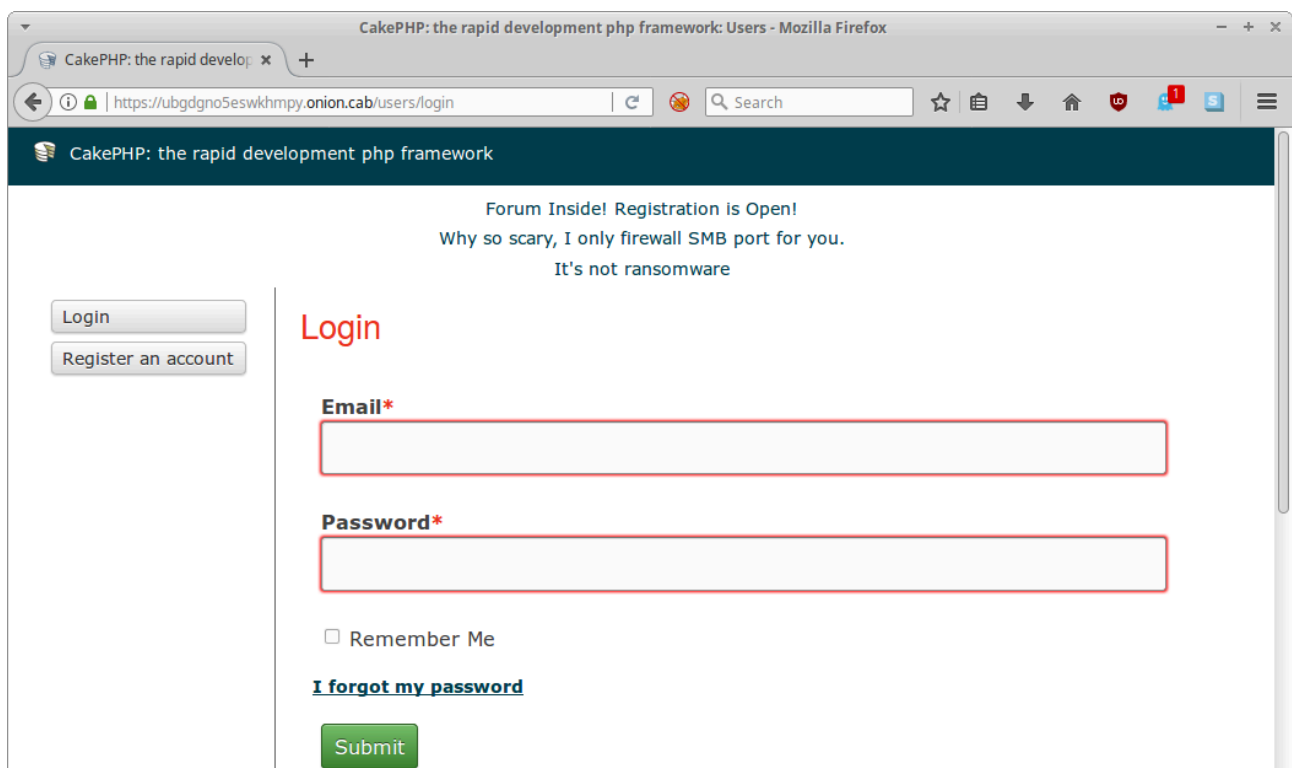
CakePHP: the rapid development php framework: Users - Mozilla Firefox

CakePHP: the rapid develop ×

https://ubgdgno5eswkhmpy.onion.cab/users/login

Search

1

CakePHP: the rapid development php framework

Forum Inside! Registration is Open!
Why so scary, I only firewall SMB port for you.
It's not ransomware

Login
Register an account

Login

Email*

Password*

Remember Me

I forgot my password

Submit